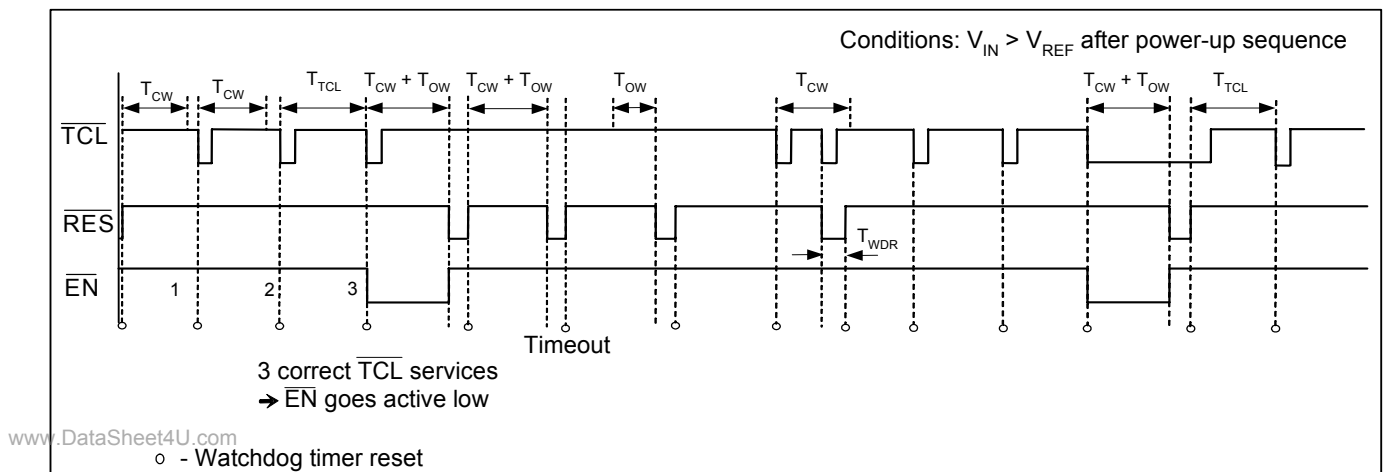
Conditions: $V_{IN} > V_{REF}$ after power-up sequence

$T_{CW}$ $T_{CW}$ $T_{TCL}$ $T_{CW} + T_{OW}$ $T_{CW} + T_{OW}$ $T_{OW}$ $T_{CW}$ $T_{CW} + T_{OW}$ $T_{TCL}$

$\overline{TCL}$

$\overline{RES}$

$T_{WDR}$

$\overline{EN}$

1 2 3

Timeout

3 correct $\overline{TCL}$ services
→ $\overline{EN}$ goes active low

www.DataSheet4U.com

○ - Watchdog timer reset